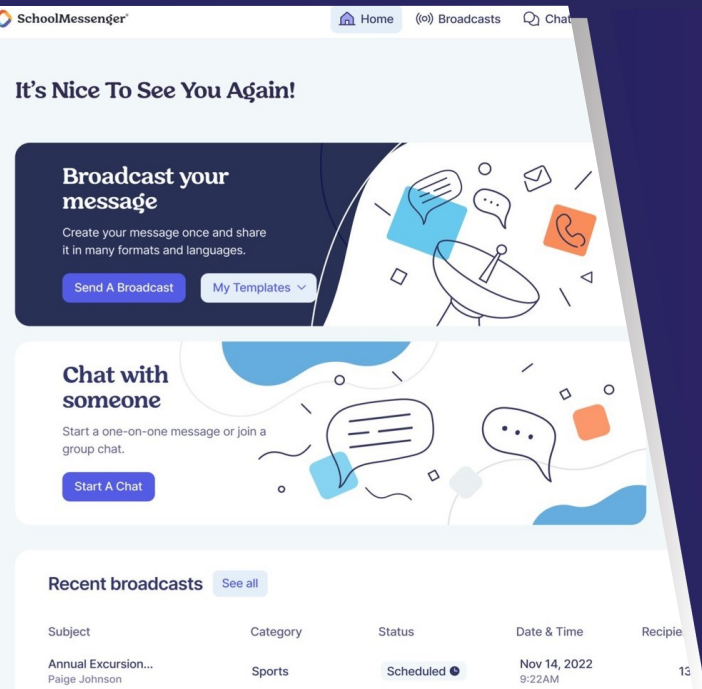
SchoolMessenger

Home ((o)) Broadcasts Chat

It's Nice To See You Again!

Broadcast your message

Create your message once and share it in many formats and languages.

Send A Broadcast My Templates

Chat with someone

Start a one-on-one message or join a group chat.

Start A Chat

Recent broadcasts See all

| Subject | Category | Status | Date & Time | Recipie |
|---|---|---|---|---|
| Annual Excursion... Paige Johnson | Sports | Scheduled | Nov 14, 2022 9:22AM | 13 |